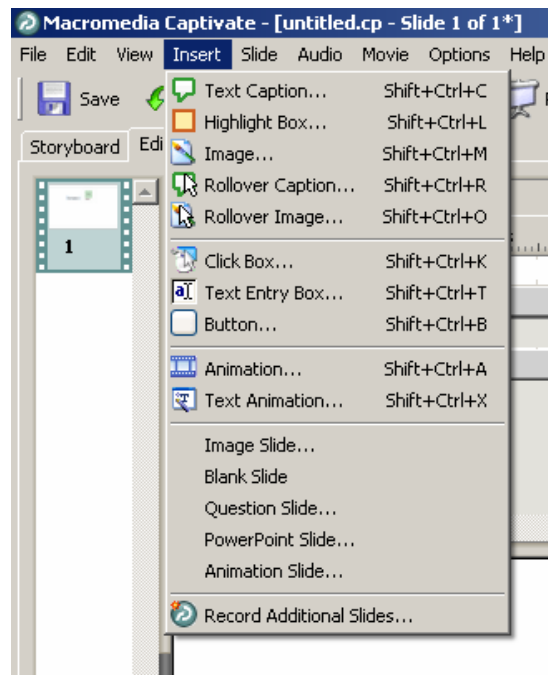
Macromedia Captivate - [untitled.cp - Slide 1 of 1*]

File Edit View Insert Slide Audio Movie Options Help

Save

Storyboard Edi

1

| | |
|---|---|
| Text Caption... | Shift+Ctrl+C |
| Highlight Box... | Shift+Ctrl+L |
| Image... | Shift+Ctrl+M |
| Rollover Caption... | Shift+Ctrl+R |
| Rollover Image... | Shift+Ctrl+O |
| Click Box... | Shift+Ctrl+K |
| Text Entry Box... | Shift+Ctrl+T |
| Button... | Shift+Ctrl+B |
| Animation... | Shift+Ctrl+A |
| Text Animation... | Shift+Ctrl+X |

Image Slide...
Blank Slide
Question Slide...
PowerPoint Slide...
Animation Slide...

Record Additional Slides...